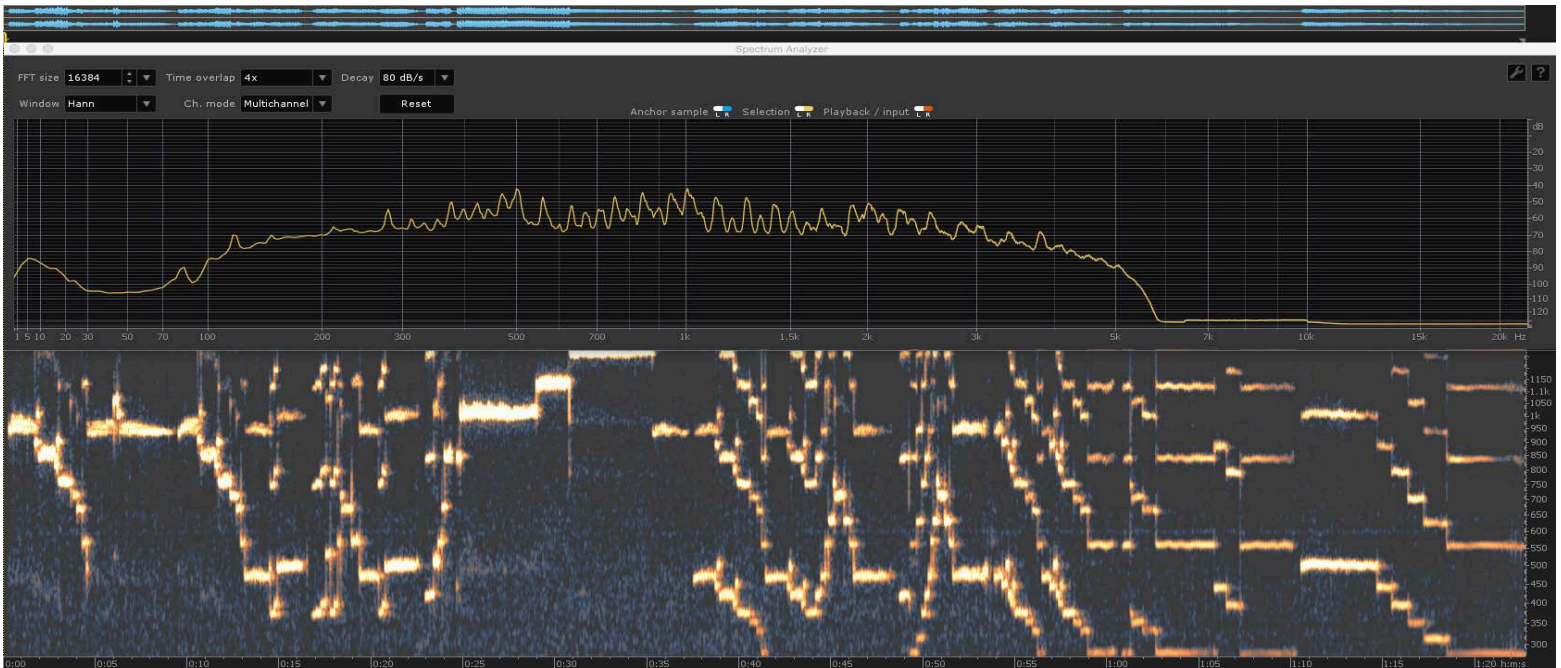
Spectrum Analyzer

FFT size 16384
Time overlap 4x
Decay 80 dB/s
Window Hann
Ch. mode Multichannel
Reset

Anchor sample L R
Selection L R
Playback / input L R

dB
-20
-30
-40
-50
-60
-70
-80
-90
-100
-110
-120

1 5 10 20 30 50 70 100 200 300 500 700 1k 1.5k 2k 3k 5k 7k 10k 15k 20k Hz

1150
1.1k
1050
1k
950
900
850
800
750
700
650
600
550
500
450
400
350
300

0:00 0:05 0:10 0:15 0:20 0:25 0:30 0:35 0:40 0:45 0:50 0:55 1:00 1:05 1:10 1:15 1:20 h:m:s